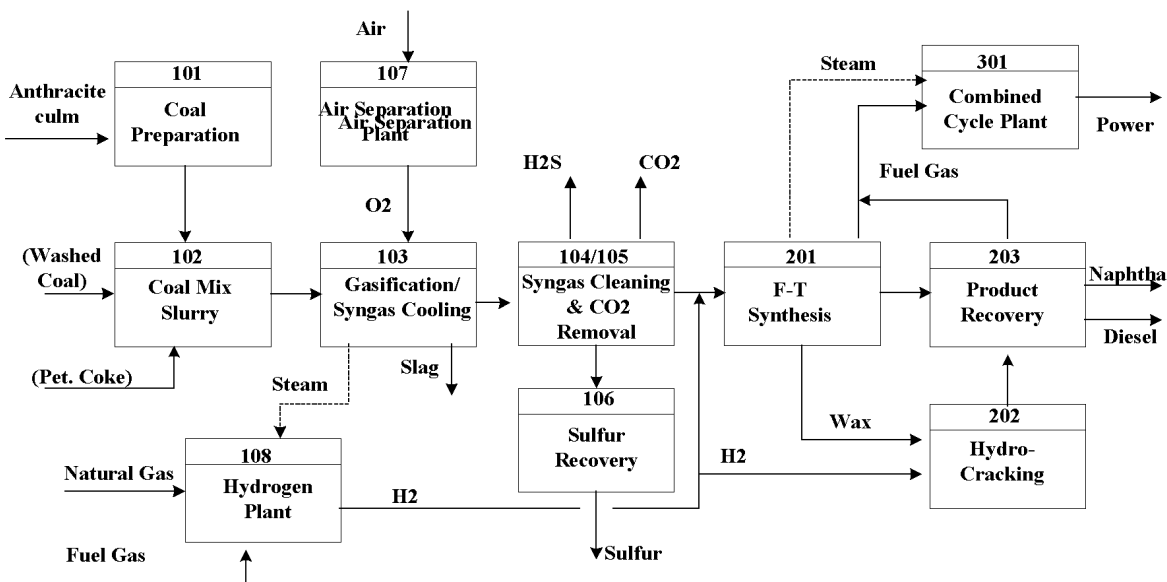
Air

101
Coal Preparation

Anthracite culm

107
Air Separation Plant

Air Separation Plant

Steam

301
Combined Cycle Plant

Power

H2S

CO2

Fuel Gas

O2

(Washed Coal)

102
Coal Mix Slurry

(Pet. Coke)

103
Gasification/ Syngas Cooling

104/105
Syngas Cleaning & CO2 Removal

201
F-T Synthesis

203
Product Recovery

Naphtha

Diesel

Slag

Steam

106
Sulfur Recovery

Wax

202
Hydro-Cracking

H2

Natural Gas

108
Hydrogen Plant

H2

Fuel Gas

Sulfur